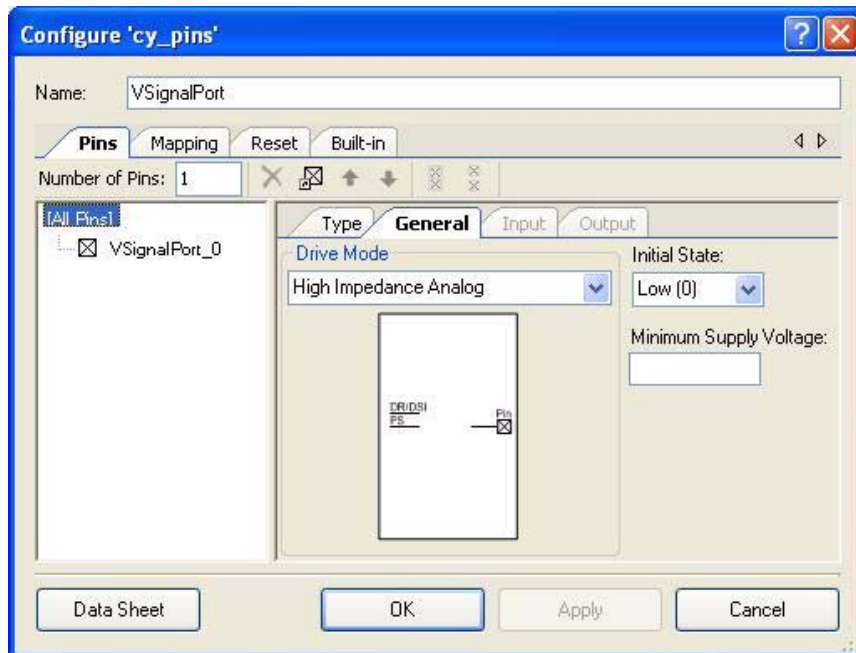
Configure 'cy_pins'

Name: VSignalPort

Pins Mapping Reset Built-in

Number of Pins: 1

[All Pins]
VSignalPort_0

Type General Input Output

Drive Mode
High Impedance Analog

DR/DSI
PS
Pin

Initial State:
Low (0)

Minimum Supply Voltage:

Data Sheet OK Apply Cancel